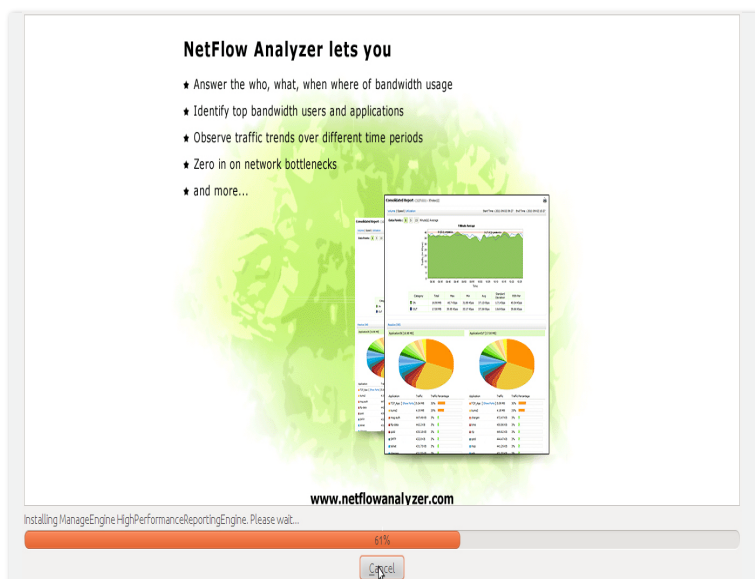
NetFlow Analyzer lets you

★ Answer the who, what, when where of bandwidth usage

★ Identify top bandwidth users and applications

★ Observe traffic trends over different time periods

★ Zero in on network bottlenecks

★ and more...

Consolidated Report

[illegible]

www.netflowanalyzer.com

Installing ManageEngine HighPerformanceReportingEngine. Please wait...

61%

Cancel